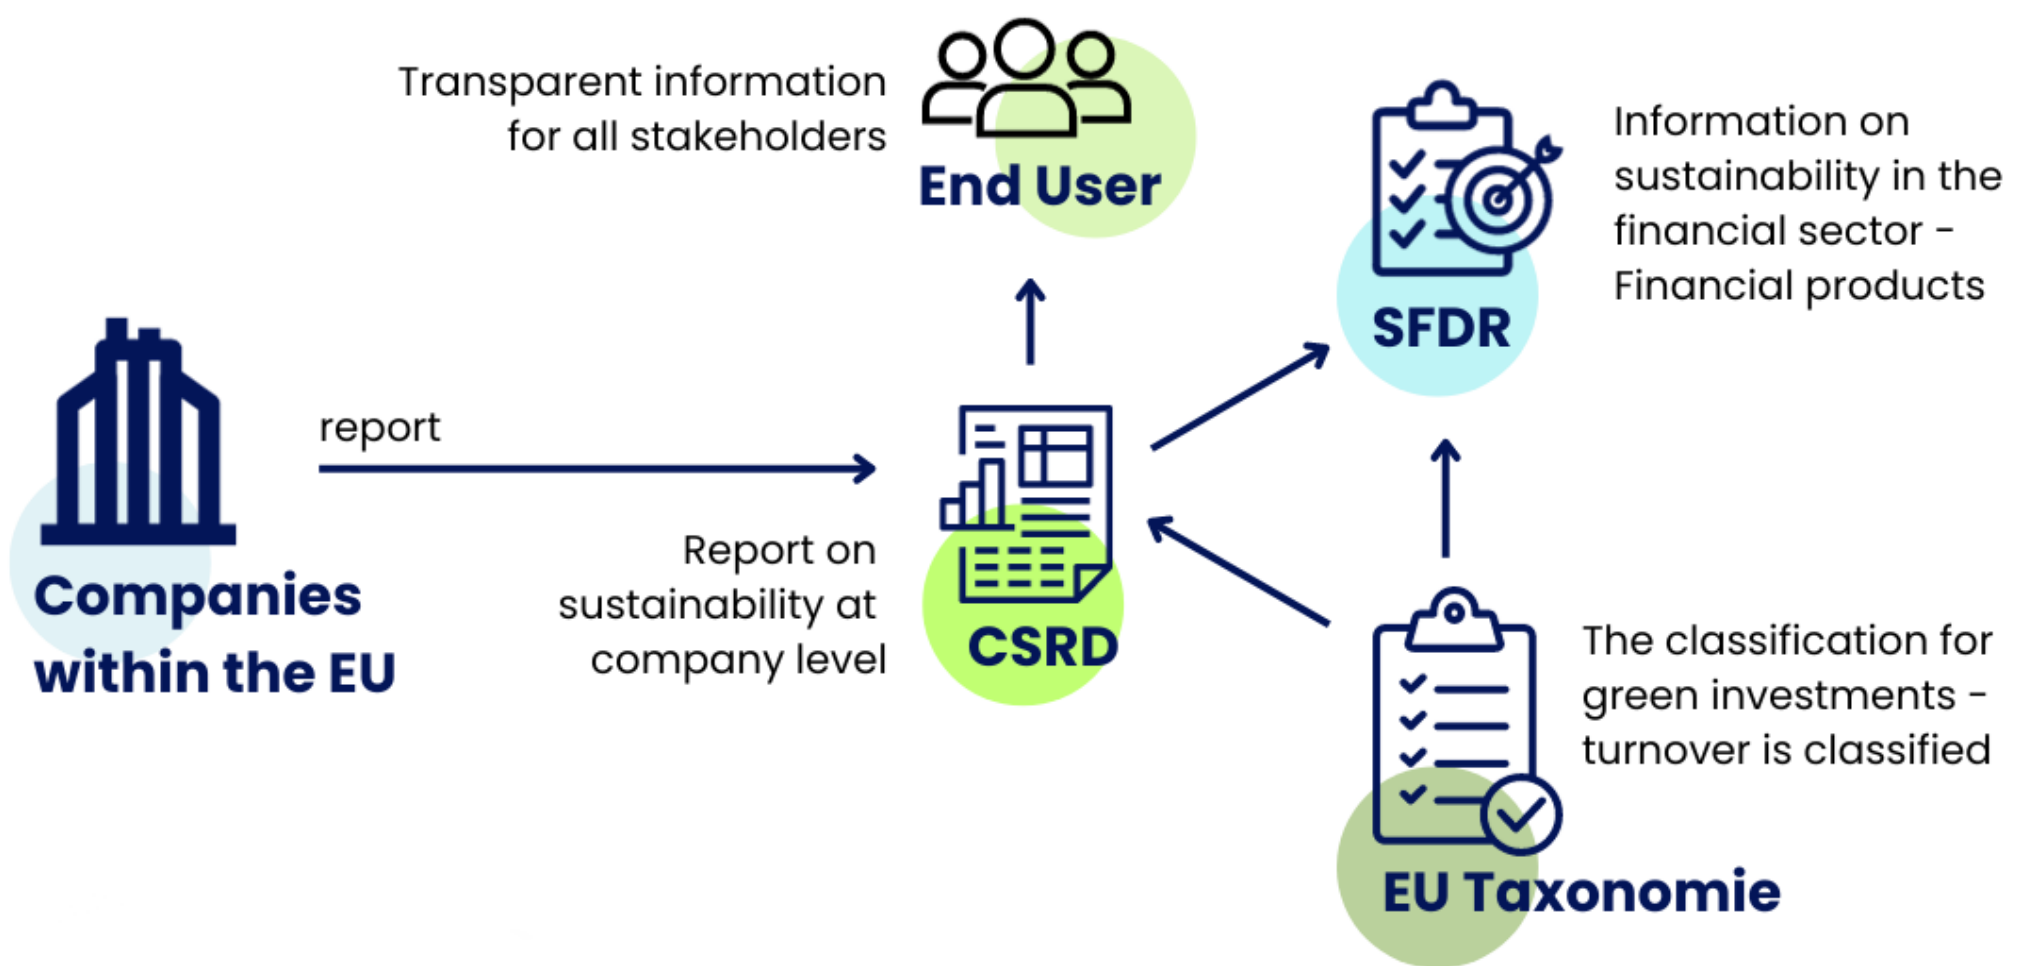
Transparent information for all stakeholders

End User

Information on sustainability in the financial sector - Financial products

SFDR

report

Companies within the EU

Report on sustainability at company level

CSRD

The classification for green investments - turnover is classified

EU Taxonomie